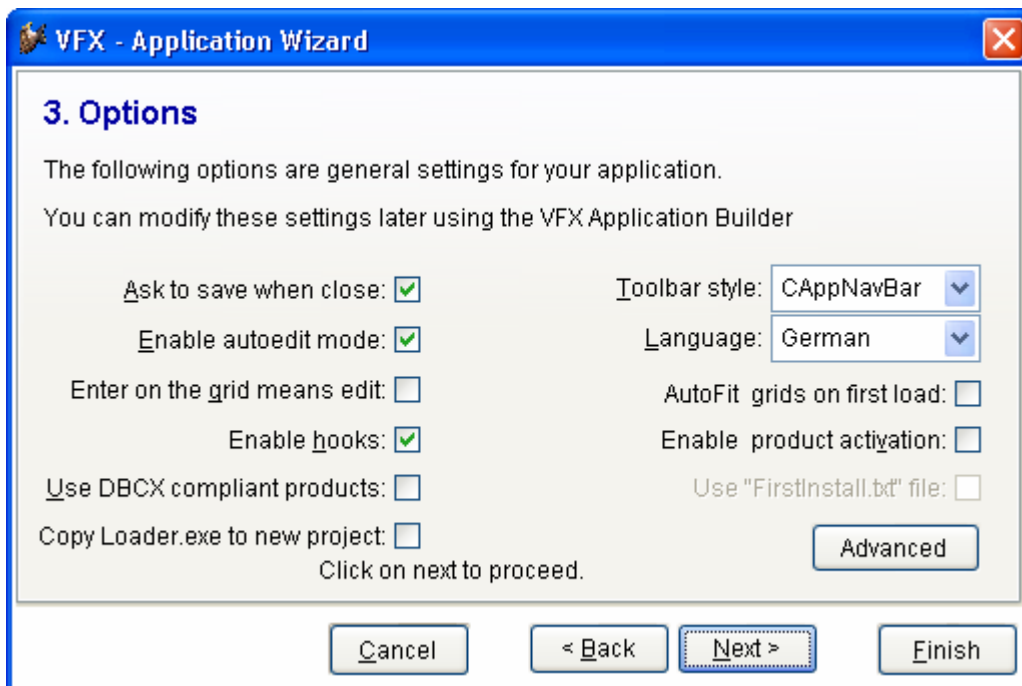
VFX - Application Wizard

3. Options

The following options are general settings for your application.

You can modify these settings later using the VFX Application Builder

Ask to save when close:

Enable autoedit mode:

Enter on the grid means edit:

Enable hooks:

Use DBCX compliant products:

Copy Loader.exe to new project:

Toolbar style: CAppNavBar

Language: German

AutoFit grids on first load:

Enable product activation:

Use "FirstInstall.txt" file:

Advanced

Click on next to proceed.

Cancel

< Back

Next >

Finish